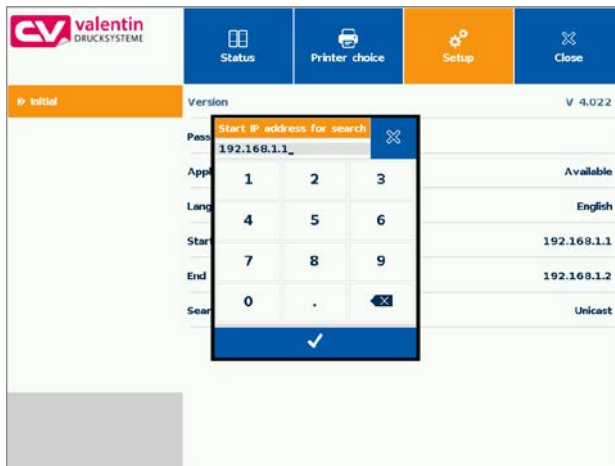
CV valentin DRUCKSYSTEME

Status
Printer choice
Setup
Close

» Initial

Version V 4.022
Pass
Appl Available
Lang English
Start 192.168.1.1
End 192.168.1.2
Sear Unicast

Start IP address for search
192.168.1.1_

1 2 3
4 5 6
7 8 9
0 .